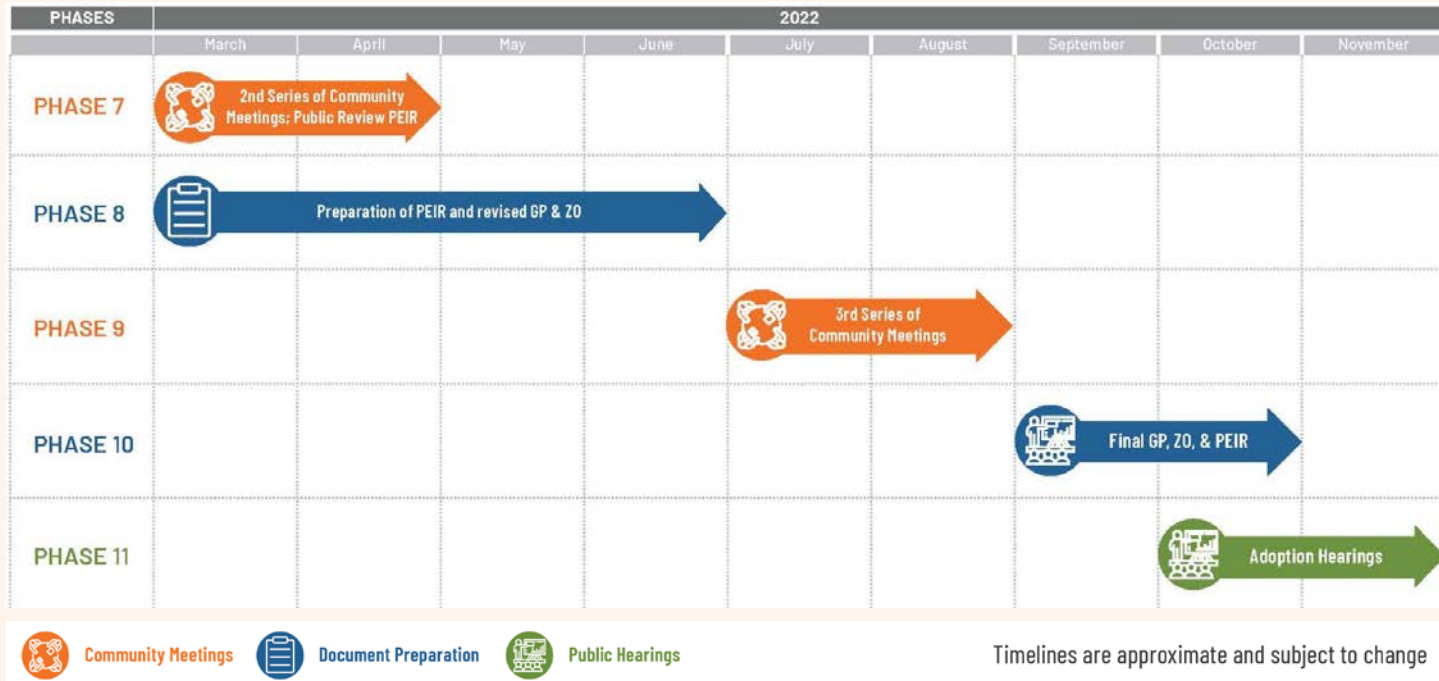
| PHASES | 2022 | | | | | | | | |
|---|---|---|---|---|---|---|---|---|---|
| | March | April | May | June | July | August | September | October | November |
| PHASE 7 | 2nd Series of Community Meetings; Public Review PEIR | | | | | | | | |
| PHASE 8 | Preparation of PEIR and revised GP & ZO | | | | | | | | |
| PHASE 9 | | | | | 3rd Series of Community Meetings | | | | |
| PHASE 10 | | | | | | | Final GP, ZO, & PEIR | | |
| PHASE 11 | | | | | | | | Adoption Hearings | |

Community Meetings Document Preparation Public Hearings

Timelines are approximate and subject to change